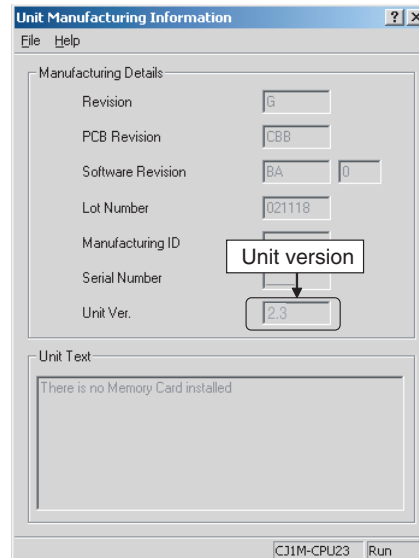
Unit Manufacturing Information ? ×

File Help

Manufacturing Details

Revision G

PCB Revision CBB

Software Revision BA 0

Lot Number 021118

Manufacturing ID

Serial Number

Unit version

Unit Ver. 2.3

Unit Text

There is no Memory Card installed

CJ1M-CPU23 Run